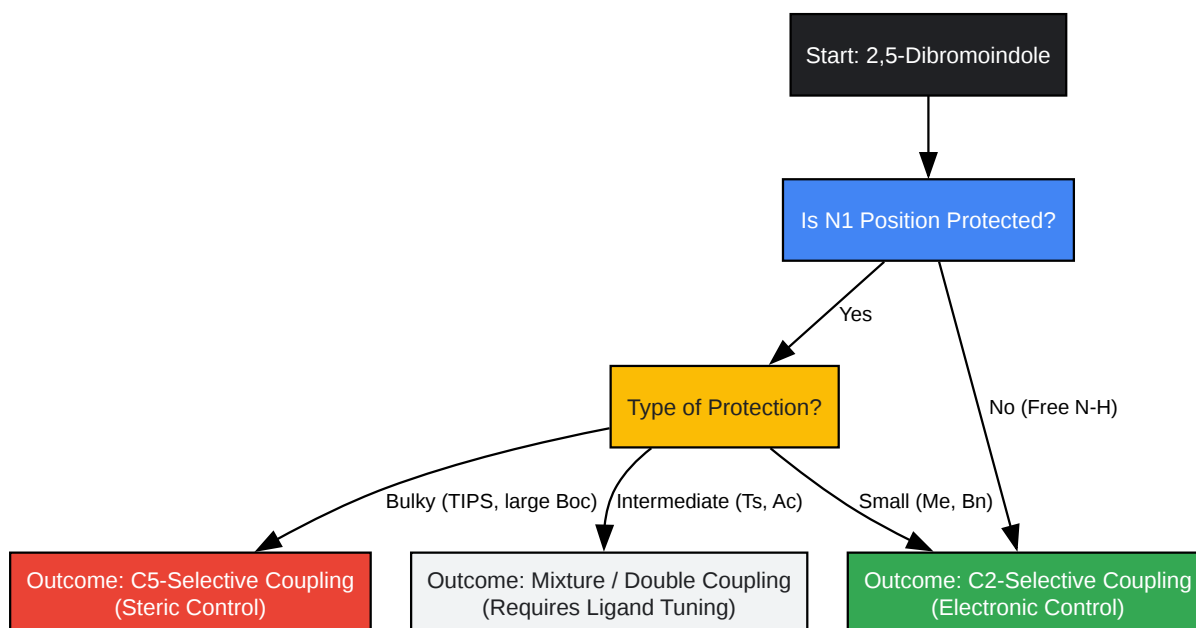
Start: 2,5-Dibromoindole

Is N1 Position Protected?

Yes

No (Free N-H)

Type of Protection?

Bulky (TIPS, large Boc)

Intermediate (Ts, Ac)

Small (Me, Bn)

Outcome: C5-Selective Coupling (Steric Control)

Outcome: Mixture / Double Coupling (Requires Ligand Tuning)

Outcome: C2-Selective Coupling (Electronic Control)